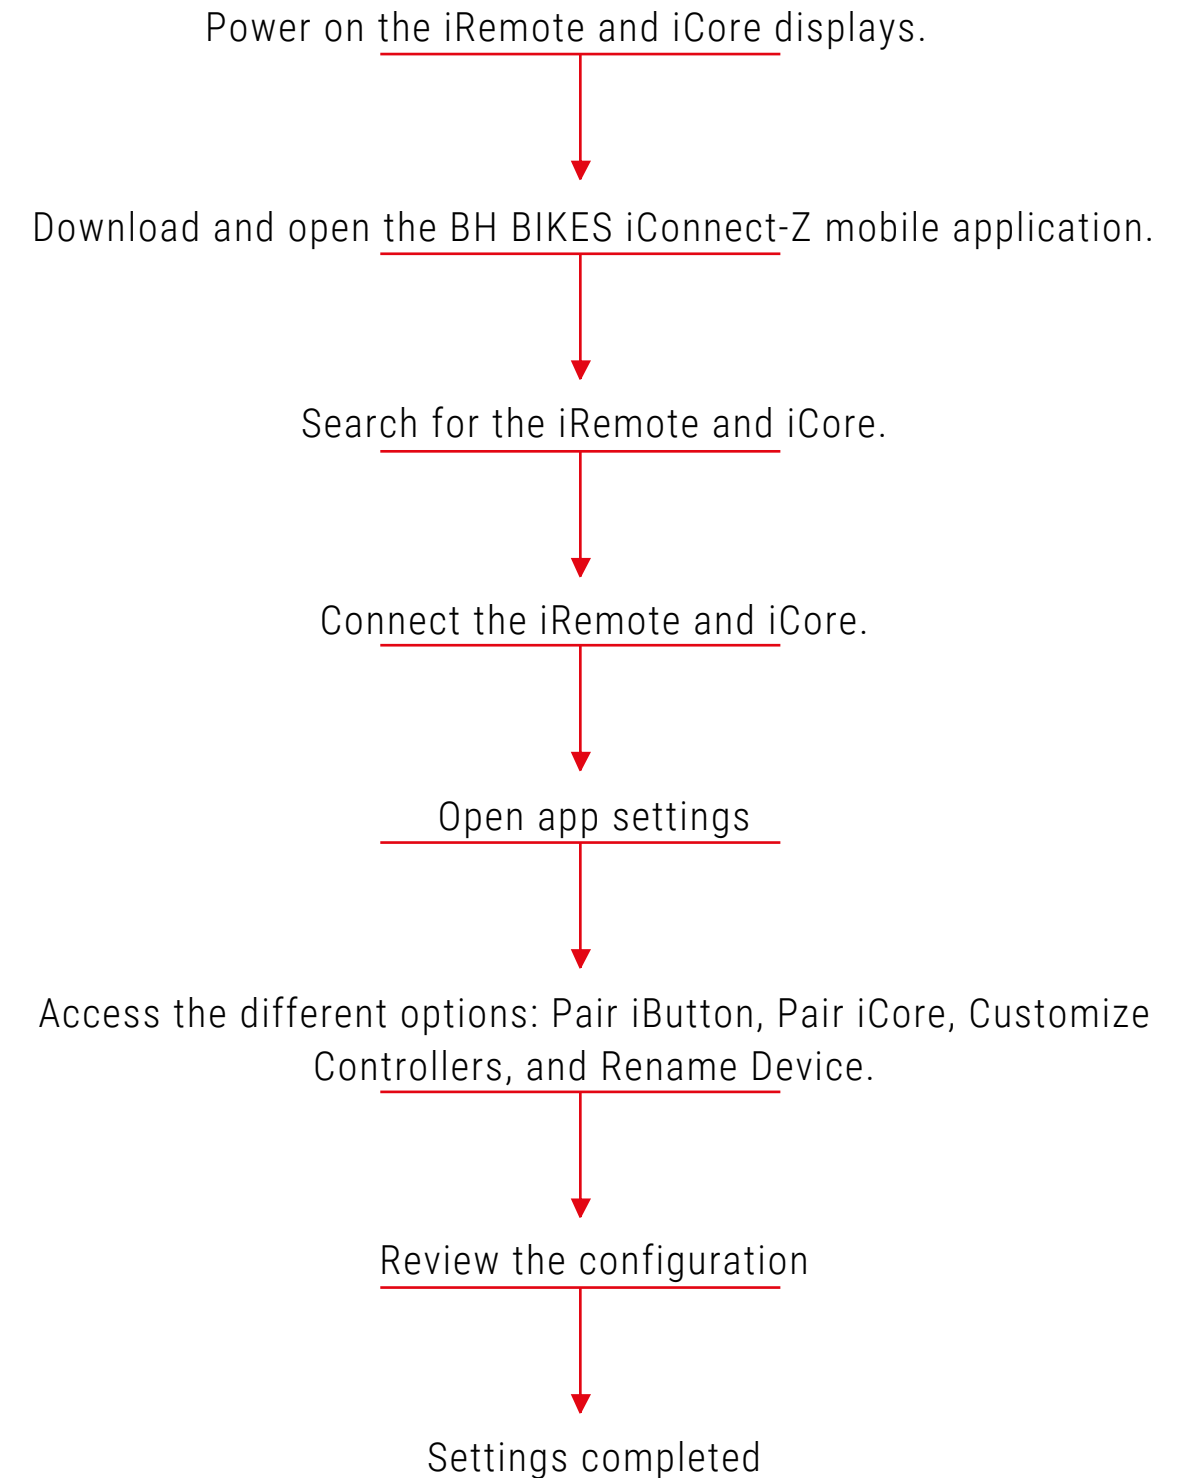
Power on the iRemote and iCore displays.

Download and open the BH BIKES iConnect-Z mobile application.

Search for the iRemote and iCore.

Connect the iRemote and iCore.

Open app settings

Access the different options: Pair iButton, Pair iCore, Customize Controllers, and Rename Device.

Review the configuration

Settings completed